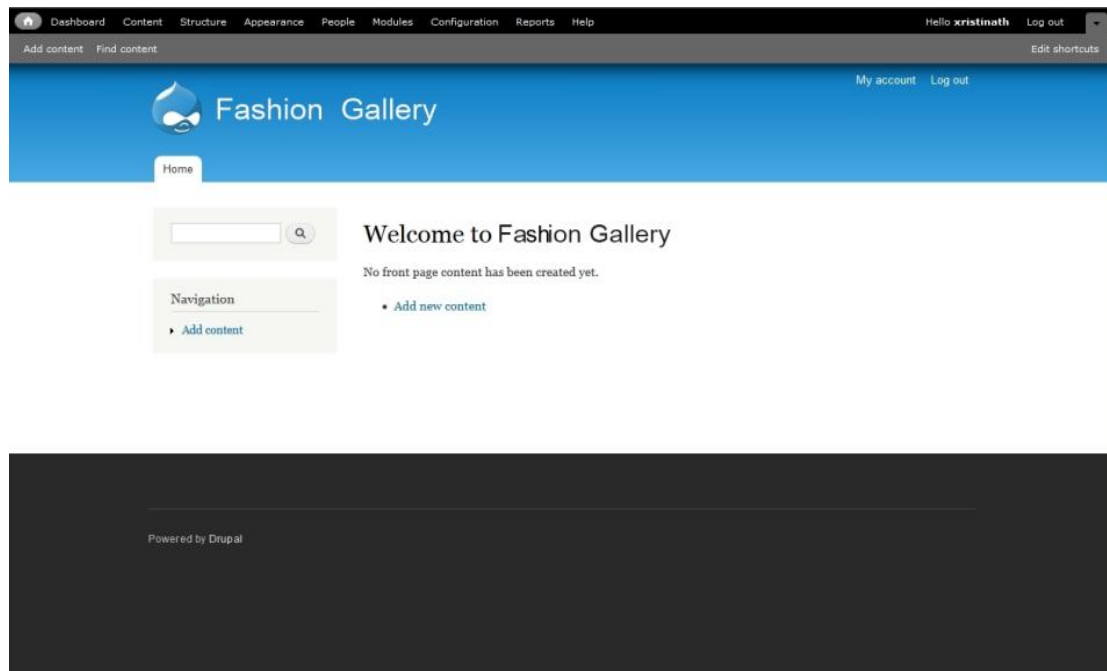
Dashboard Content Structure Appearance People Modules Configuration Reports Help

Hello **xristinath** Log out

Add content Find content

Edit shortcuts

My account Log out

Fashion Gallery

Home

Welcome to Fashion Gallery

No front page content has been created yet.

- Add new content

Navigation

- Add content

Powered by Drupal